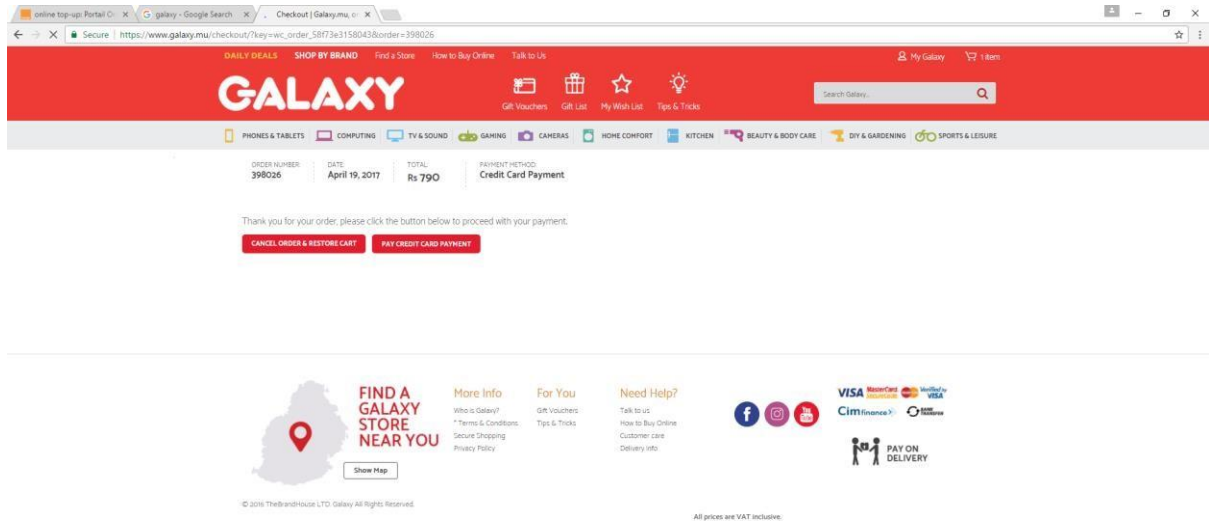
online top-up: Portail Or × | galaxy - Google Search × | Checkout | Galaxy.mu, o ×

Secure | https://www.galaxy.mu/checkout/?key=wc_order_58f73e3158043&order=398026

DAILY DEALS SHOP BY BRAND Find a Store How to Buy Online Talk to Us

My Galaxy 1 item

GALAXY

Gift Vouchers Gift List My Wish List Tips & Tricks

Search Galaxy...

PHONES & TABLETS COMPUTING TV & SOUND GAMING CAMERAS HOME COMFORT KITCHEN BEAUTY & BODY CARE DIY & GARDENING SPORTS & LEISURE

ORDER NUMBER: 398026
DATE: April 19, 2017
TOTAL: Rs 790
PAYMENT METHOD: Credit Card Payment

Thank you for your order, please click the button below to proceed with your payment.

CANCEL ORDER & RESTORE CART
PAY CREDIT CARD PAYMENT

FIND A GALAXY STORE NEAR YOU

Show Map

More Info
Who is Galaxy?
* Terms & Conditions
Secure Shopping
Privacy Policy

For You
Gift Vouchers
Tips & Tricks

Need Help?
Talk to us
How to Buy Online
Customer care
Delivery Info

VISA MasterCard Verified by VISA
Cim finance

PAY ON DELIVERY

© 2016 TheBrandHouse LTD. Galaxy All Rights Reserved.

All prices are VAT inclusive.